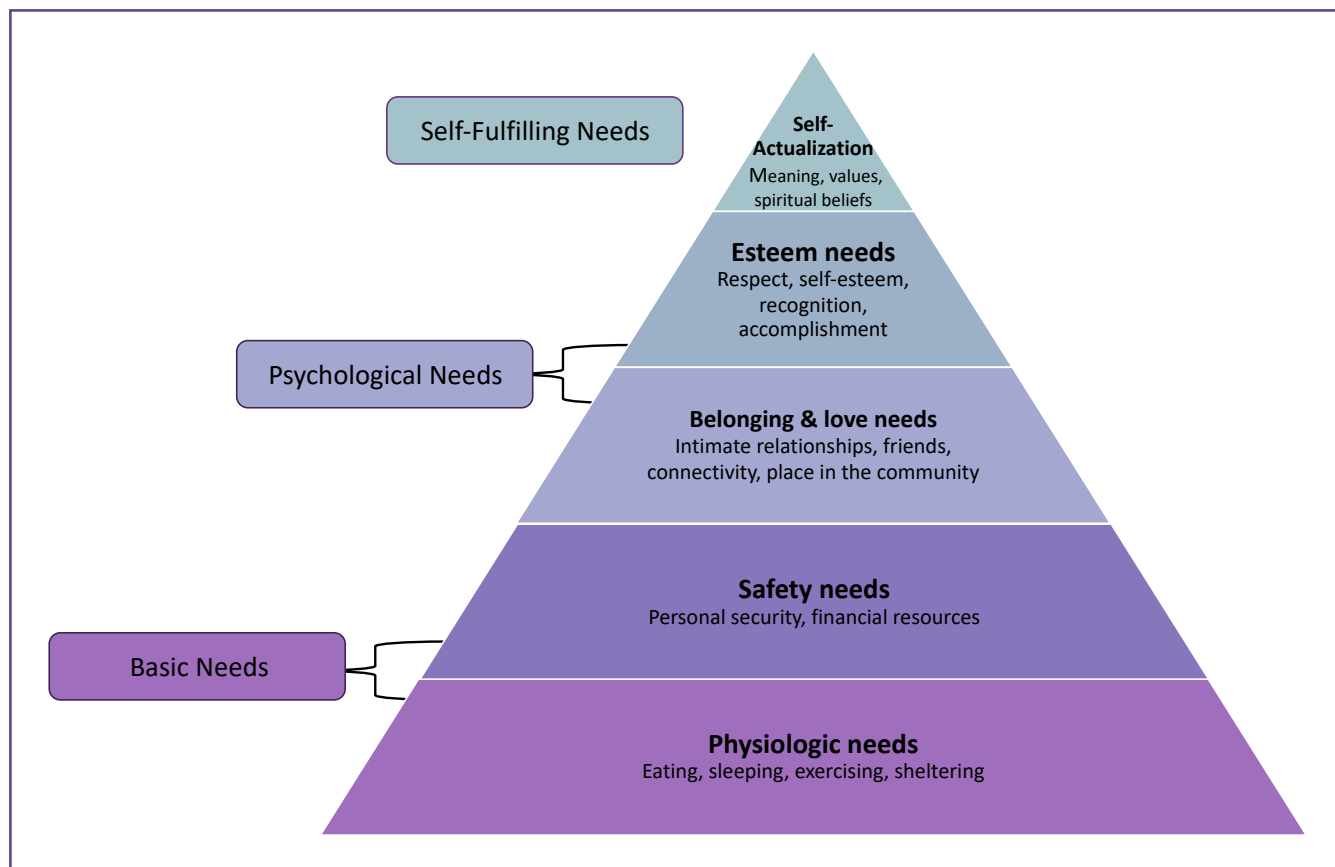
Self-Fulfilling Needs

Self-Actualization
Meaning, values, spiritual beliefs

Esteem needs
Respect, self-esteem, recognition, accomplishment

Psychological Needs

Belonging & love needs
Intimate relationships, friends, connectivity, place in the community

Safety needs
Personal security, financial resources

Basic Needs

Physiologic needs
Eating, sleeping, exercising, sheltering